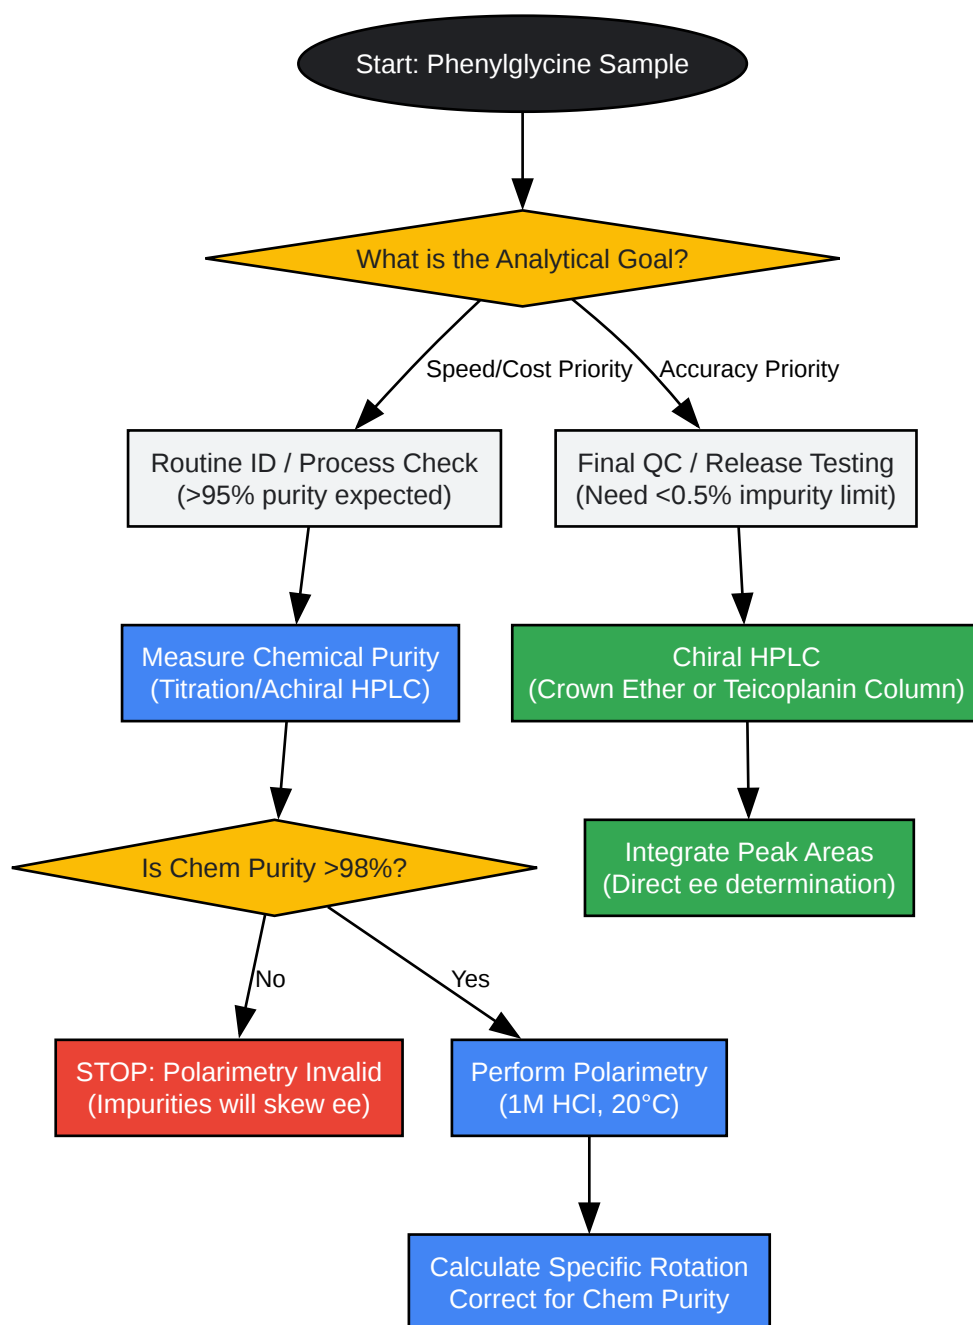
Start: Phenylglycine Sample

What is the Analytical Goal?

Speed/Cost Priority

Accuracy Priority

Routine ID / Process Check
(>95% purity expected)

Final QC / Release Testing
(Need <0.5% impurity limit)

Measure Chemical Purity
(Titration/Achiral HPLC)

Chiral HPLC
(Crown Ether or Teicoplanin Column)

Is Chem Purity >98%?

Integrate Peak Areas
(Direct ee determination)

No

Yes

STOP: Polarimetry Invalid
(Impurities will skew ee)

Perform Polarimetry
(1M HCl, 20°C)

Calculate Specific Rotation
Correct for Chem Purity